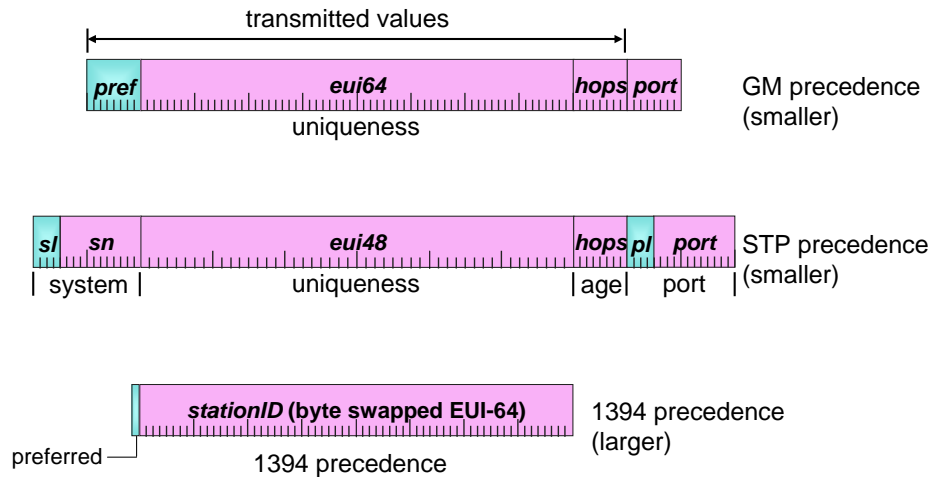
transmitted values

pref eui64 hops port

uniqueness

GM precedence (smaller)

sl sn eui48 hops pl port

| system | uniqueness | age | port |

STP precedence (smaller)

stationID (byte swapped EUI-64)

preferred

1394 precedence

1394 precedence (larger)